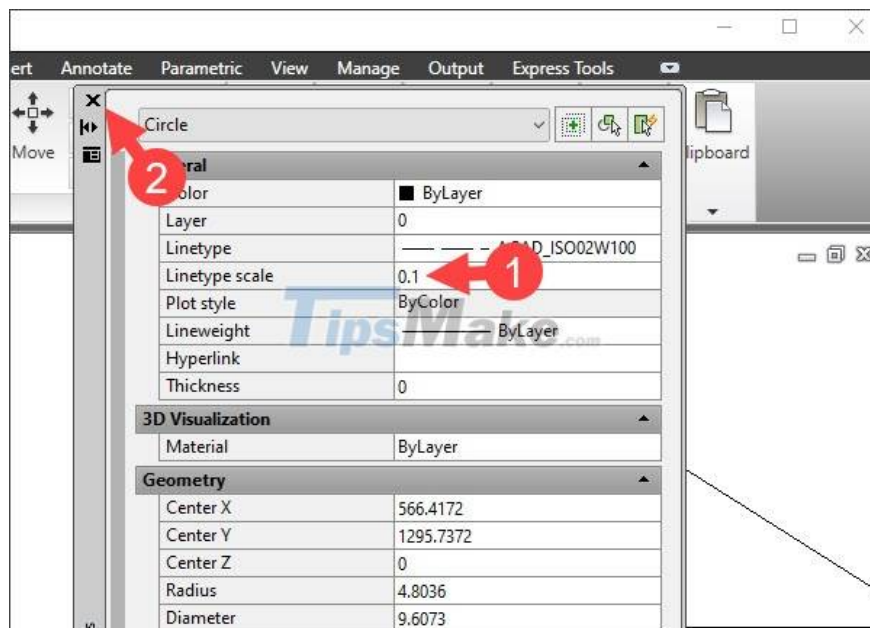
ert Annotate Parametric View Manage Output Express Tools

Move

lipboard

Circle

2

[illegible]eral

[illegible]olor | ByLayer
Layer | 0
Linetype | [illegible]AD_ISO02W100
Linetype scale | 0.1
Plot style | ByColor
Lineweight | ByLayer
Hyperlink |
Thickness | 0

1

TipsMake.com

3D Visualization
Material | ByLayer

Geometry
Center X | 566.4172
Center Y | 1295.7372
Center Z | 0
Radius | 4.8036
Diameter | 9.6073